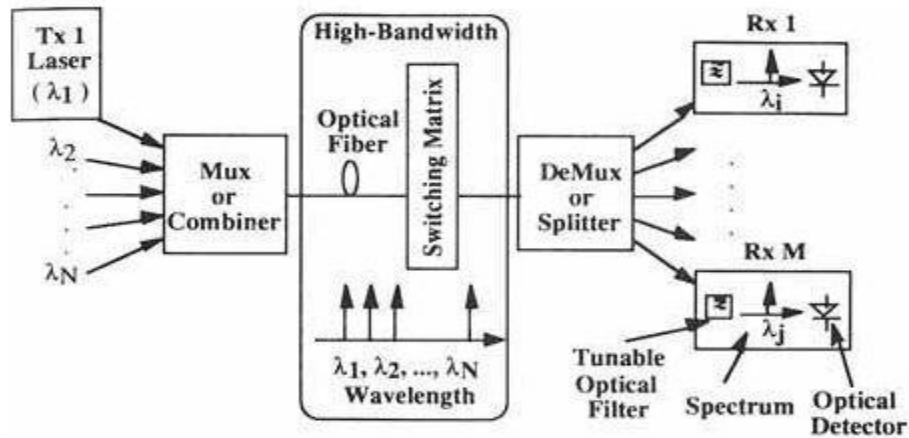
Tx 1
Laser
( $\lambda_1$ )

$\lambda_2$
.
.
.
$\lambda_N$

Mux
or
Combiner

High-Bandwidth

Optical
Fiber

Switching Matrix

$\lambda_1, \lambda_2, ..., \lambda_N$
Wavelength

DeMux
or
Splitter

Rx 1

$\lambda_i$

Rx M

$\lambda_j$

Tunable
Optical
Filter

Spectrum

Optical
Detector